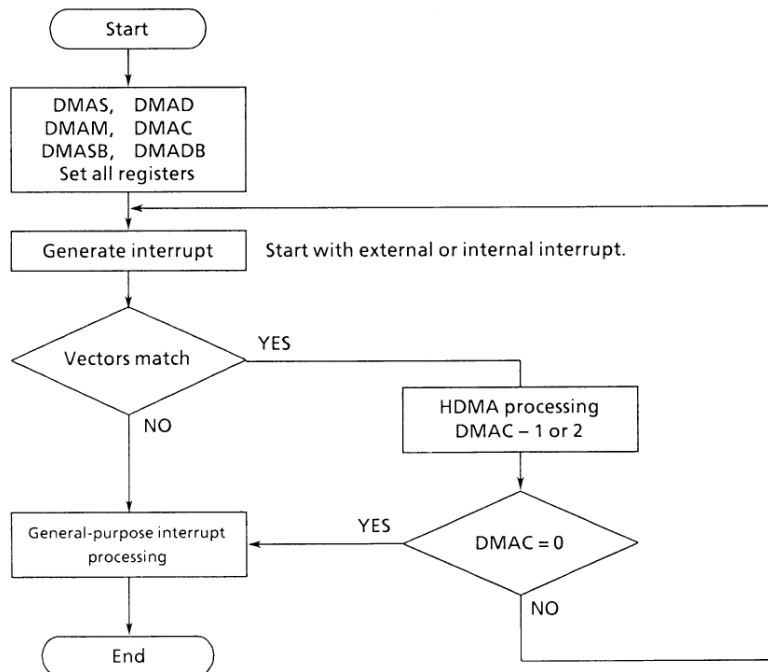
Start

DMAS, DMAD
DMAM, DMAC
DMASB, DMADB
Set all registers

Generate interrupt

Start with external or internal interrupt.

Vectors match

YES

NO

HDMA processing
DMAC – 1 or 2

YES

General-purpose interrupt processing

DMAC = 0

NO

End